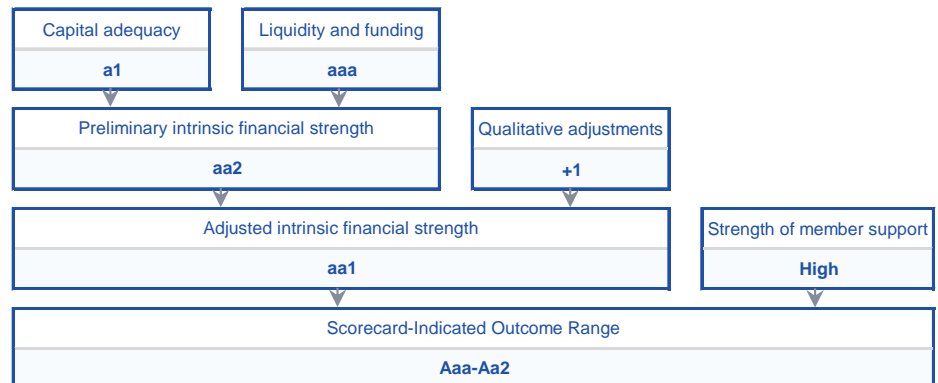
Capital adequacy

a1

Liquidity and funding

aaa

Preliminary intrinsic financial strength

aa2

Qualitative adjustments

+1

Adjusted intrinsic financial strength

aa1

Strength of member support

High

Scorecard-Indicated Outcome Range

Aaa-Aa2